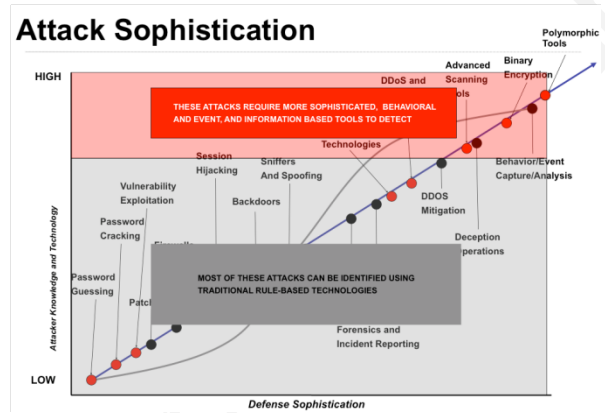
Attack Sophistication

HIGH

LOW

Attacker Knowledge and Technology

Defense Sophistication

THESE ATTACKS REQUIRE MORE SOPHISTICATED, BEHAVIORAL AND EVENT, AND INFORMATION BASED TOOLS TO DETECT

MOST OF THESE ATTACKS CAN BE IDENTIFIED USING TRADITIONAL RULE-BASED TECHNOLOGIES

Password Guessing

Password Cracking

Vulnerability Exploitation

Patc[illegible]

Firewall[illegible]

Session Hijacking

Sniffers And Spoofing

Backdoors

Technologies

DDoS and

Advanced Scanning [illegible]ols

Binary Encryption

Polymorphic Tools

Behavior/Event Capture/Analysis

DDOS Mitigation

Deception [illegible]perations

Forensics and Incident Reporting